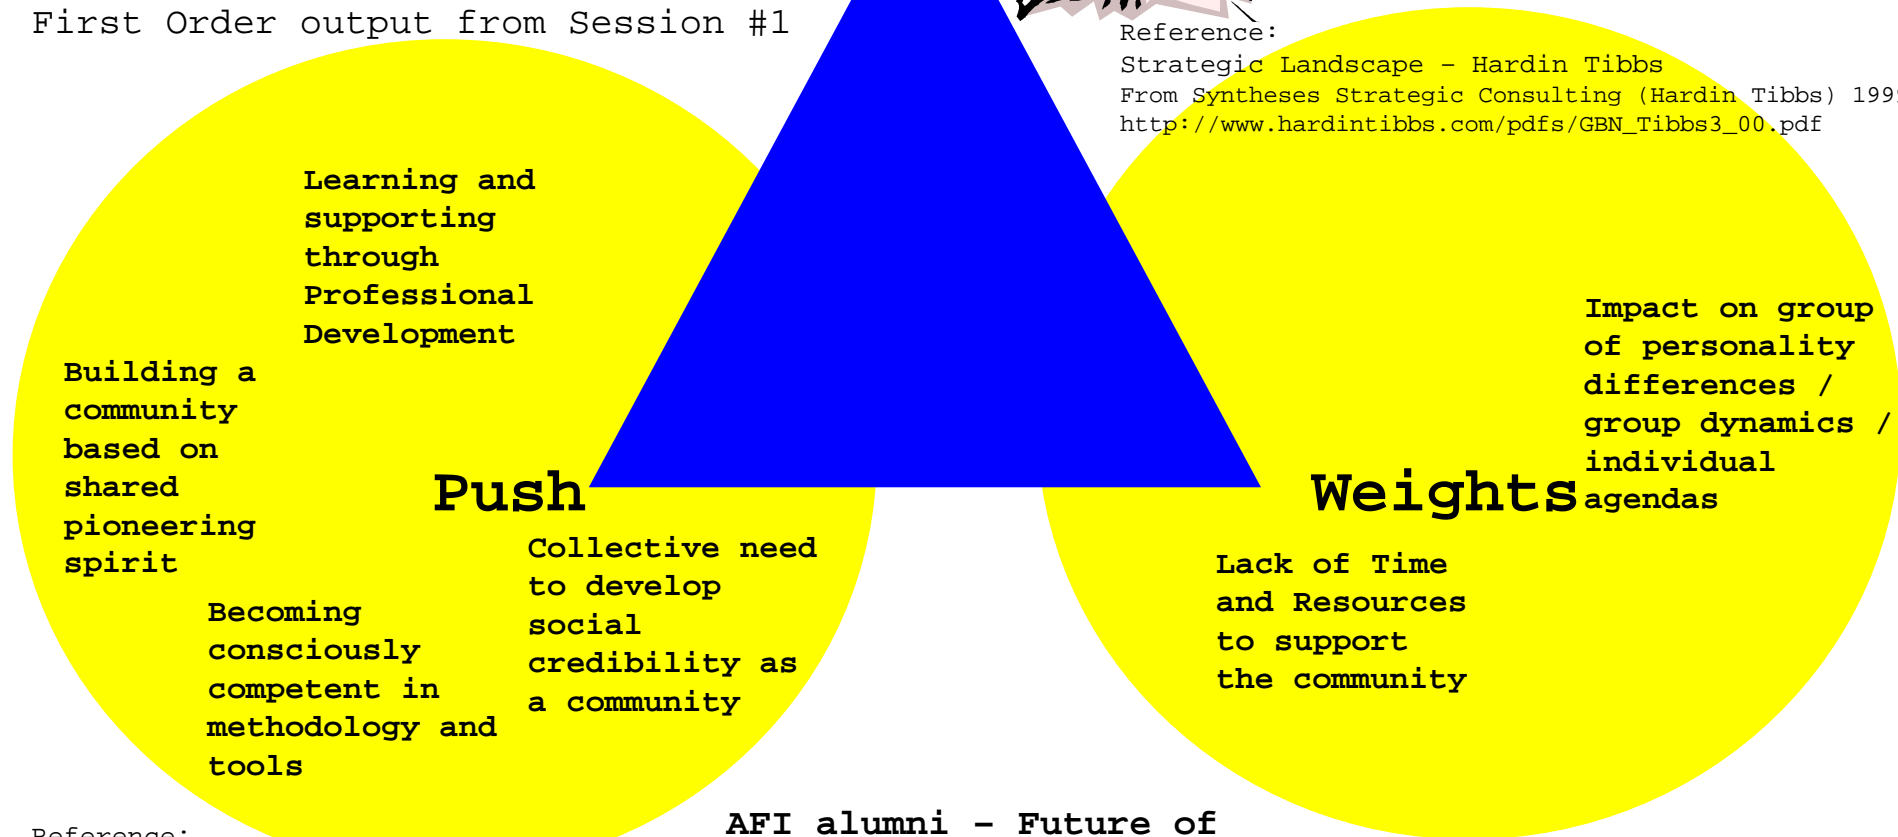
First Order output from Session #1

Reference:
Strategic Landscape – Hardin Tibbs
From Syntheses Strategic Consulting (Hardin Tibbs) 199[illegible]
http://www.hardintibbs.com/pdfs/GBN_Tibbs3_00.pdf

Learning and supporting through Professional Development

Building a community based on shared pioneering spirit

Push

Becoming consciously competent in methodology and tools

Collective need to develop social credibility as a community

Impact on group of personality differences / group dynamics / individual agendas

Weights

Lack of Time and Resources to support the community

AFI alumni – Future of

Reference: